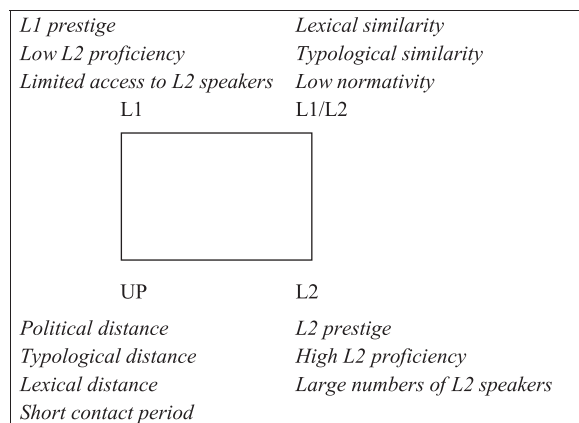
*L1 prestige*
*Low L2 proficiency*
*Limited access to L2 speakers*
L1

*Lexical similarity*
*Typological similarity*
*Low normativity*
L1/L2

UP
*Political distance*
*Typological distance*
*Lexical distance*
*Short contact period*

L2
*L2 prestige*
*High L2 proficiency*
*Large numbers of L2 speakers*